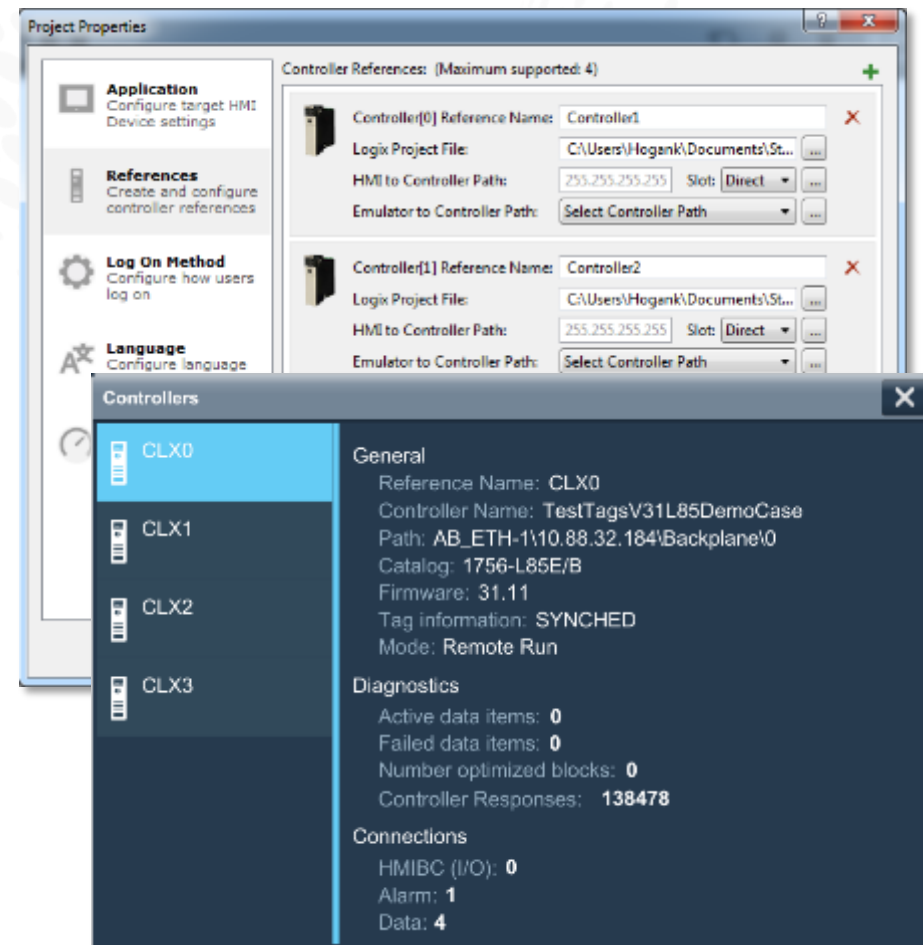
Project Properties

Application
Configure target HMI Device settings

References
Create and configure controller references

Log On Method
Configure how users log on

Language
Configure language

Controller References: (Maximum supported: 4)

Controller[0] Reference Name: Controller1
Logix Project File: C:\Users\Hogank\Documents\St... ...
HMI to Controller Path: 255.255.255.255 Slot: Direct ...
Emulator to Controller Path: Select Controller Path ...

Controller[1] Reference Name: Controller2
Logix Project File: C:\Users\Hogank\Documents\St... ...
HMI to Controller Path: 255.255.255.255 Slot: Direct ...
Emulator to Controller Path: Select Controller Path ...

Controllers

CLX0
CLX1
CLX2
CLX3

General
Reference Name: CLX0
Controller Name: TestTagsV31L85DemoCase
Path: AB_ETH-1\10.88.32.184\Backplane\0
Catalog: 1756-L85E/B
Firmware: 31.11
Tag information: SYNCHED
Mode: Remote Run

Diagnostics
Active data items: 0
Failed data items: 0
Number optimized blocks: 0
Controller Responses: 138478

Connections
HMIBC (I/O): 0
Alarm: 1
Data: 4